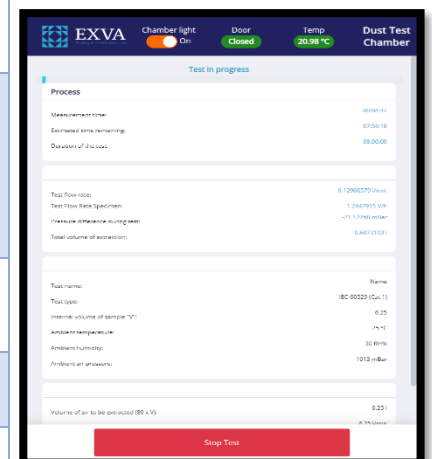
EXVA

Chamber light
On

Door
Closed

Temp
20.98 °C

Dust Test Chamber

Test in progress

Process

Measurement time: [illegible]

Estimated time remaining: 07:59:18

Duration of the test: 08:00:00

Test flow rate: 0.12966570 V/min

Test Flow Rate Specimen: 1.2447925 V/h

Pressure difference during test: -21.17266 mBar

Total volume of extraction: 0.6671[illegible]

Test name: Name

Test type: IEC 60529 (Cat. 1)

Internal volume of sample "V": 0.25

Ambient temperature: 25 °C

Ambient humidity: 30 RH%

Ambient air pressure: 1013 mBar

Volume of air to be extracted (80 x V): 0.25 l

0.25 V/min

Stop Test